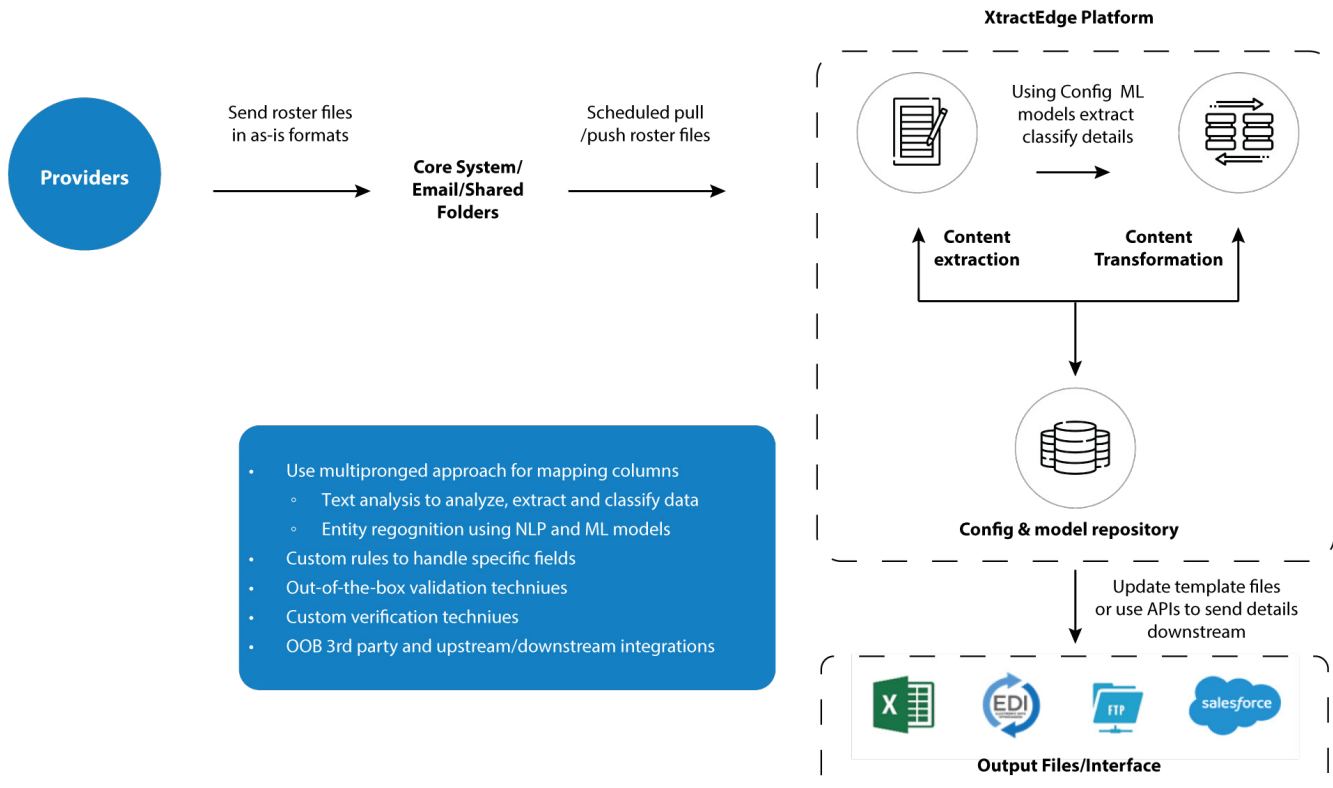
XtractEdge Platform

Providers

Send roster files in as-is formats

Core System/ Email/Shared Folders

Scheduled pull /push roster files

Using Config ML models extract classify details

Content extraction

Content Transformation

Config & model repository

- Use multipronged approach for mapping columns
  - Text analysis to analyze, extract and classify data
  - Entity regognition using NLP and ML models
- Custom rules to handle specific fields
- Out-of-the-box validation techniues
- Custom verification techniues
- OOB 3rd party and upstream/downstream integrations

Update template files or use APIs to send details downstream

X

EDI

FTP

salesforce

Output Files/Interface